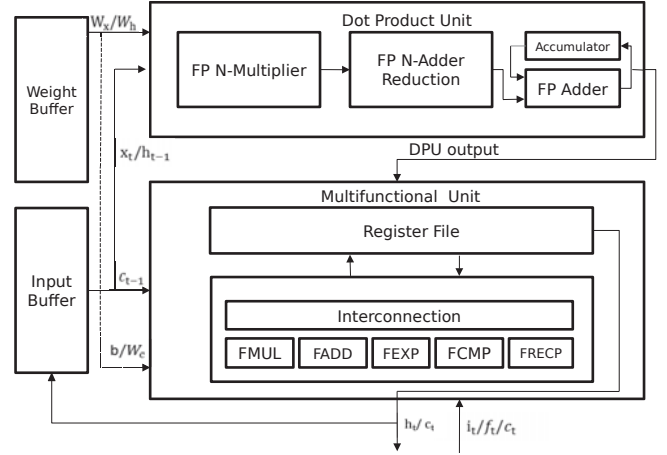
Weight Buffer

$W_x/W_h$

Dot Product Unit

FP N-Multiplier

FP N-Adder Reduction

Accumulator

FP Adder

$x_t/h_{t-1}$

DPU output

Multifunctional Unit

Register File

Input Buffer

$c_{t-1}$

Interconnection

$b/W_c$

FMUL

FADD

FEXP

FCMP

FRECP

$h_t/c_t$

$i_t/f_t/c_t$